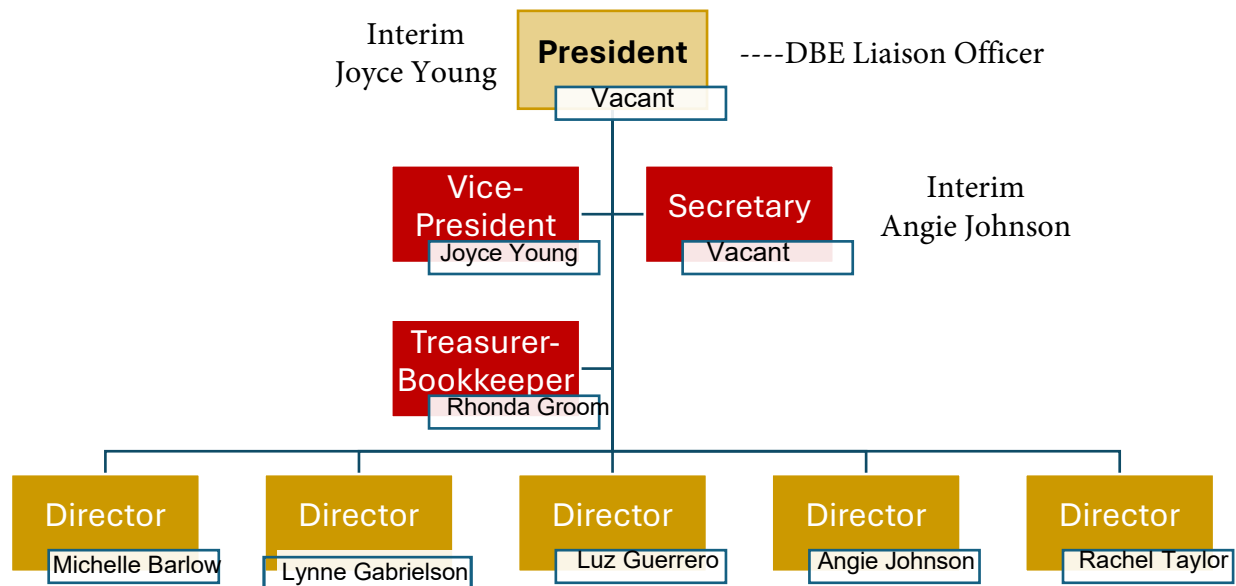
Interim
Joyce Young

President
Vacant

----DBE Liaison Officer

Vice-President
Joyce Young

Secretary
Vacant

Interim
Angie Johnson

Treasurer-Bookkeeper
Rhonda Groom

Director
Michelle Barlow

Director
Lynne Gabrielson

Director
Luz Guerrero

Director
Angie Johnson

Director
Rachel Taylor